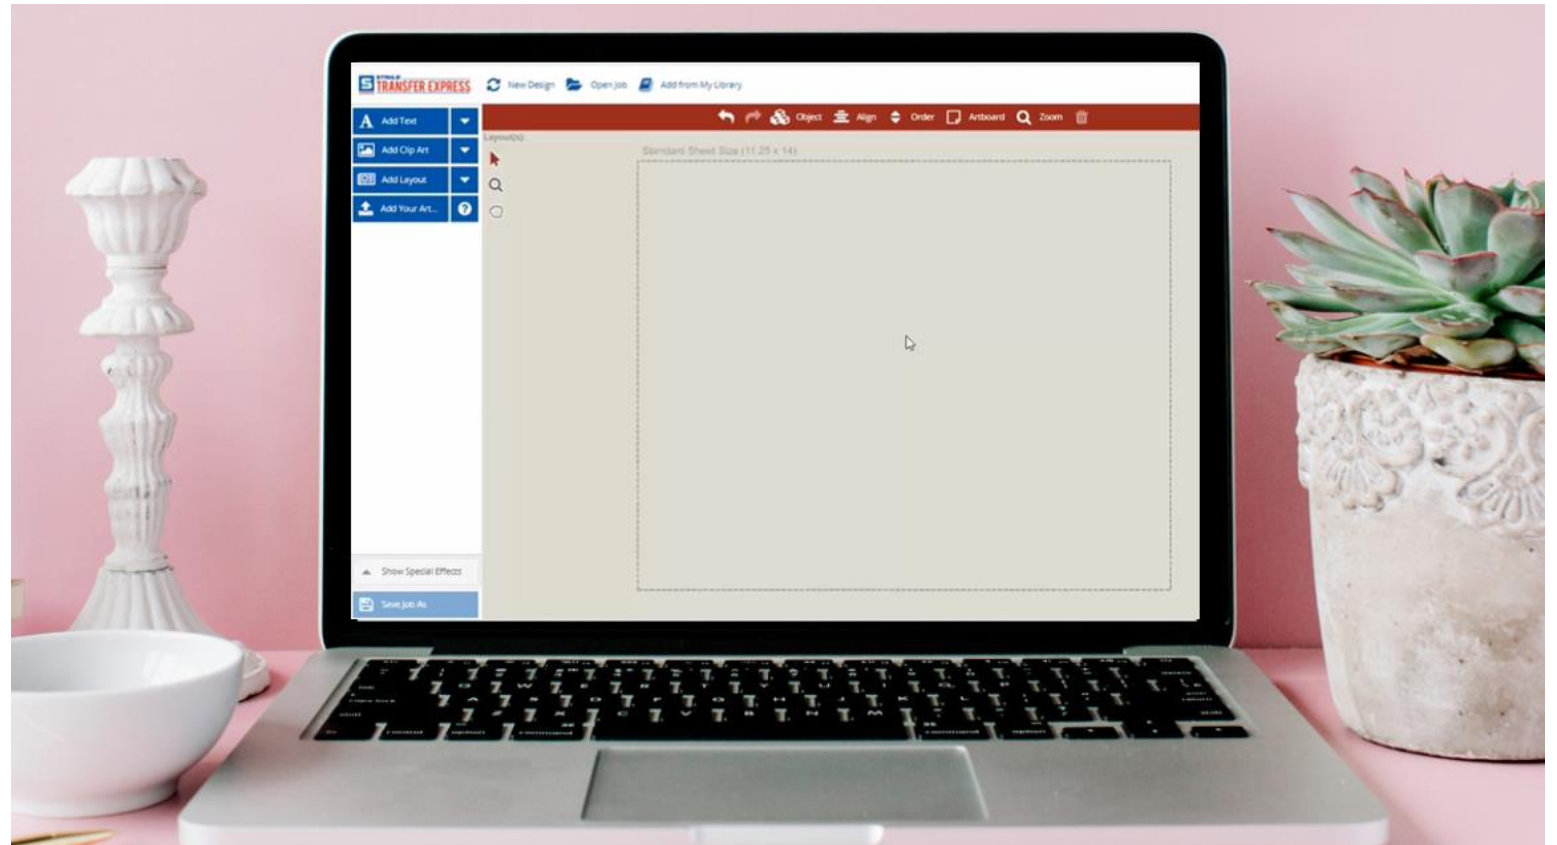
STAHLS' TRANSFER EXPRESS New Design Open Job Add from My Library

Object Align Order Artboard Zoom

Add Text
Add Clip Art
Add Layout
Add Your Art...

Layout(s)

Standard Sheet Size (11.25 x 14)

Show Special Effects
Save Job As